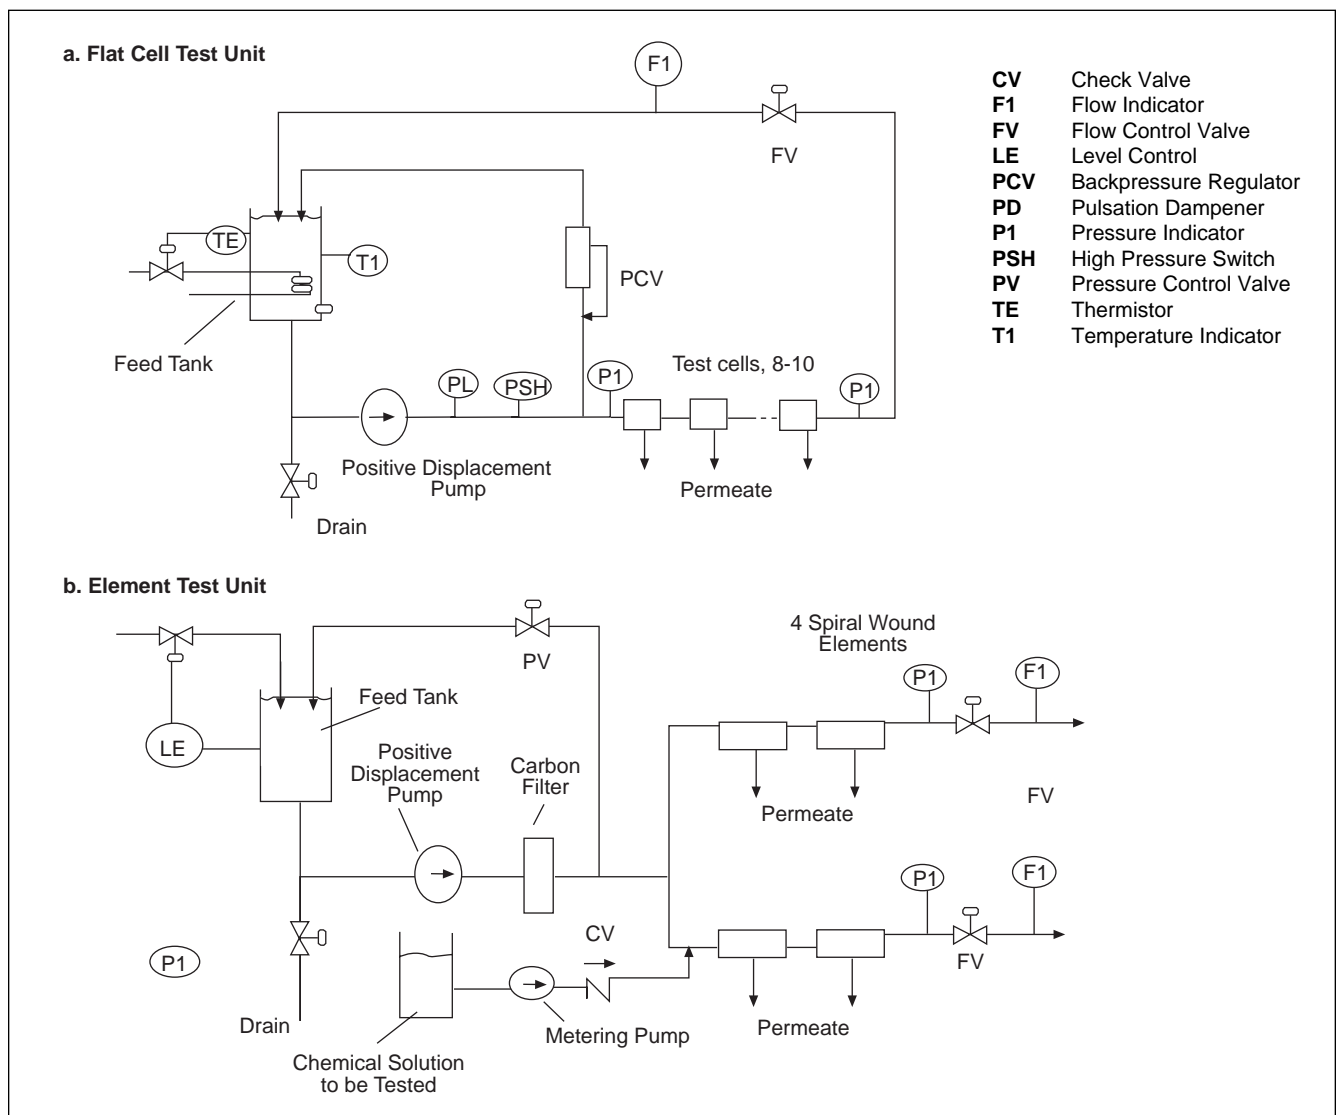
a. Flat Cell Test Unit

F1

FV

TE

T1

PCV

Feed Tank

PL

PSH

P1

Test cells, 8-10

P1

Positive Displacement Pump

Permeate

Drain

| | |
|---|---|
| **CV** | Check Valve |
| **F1** | Flow Indicator |
| **FV** | Flow Control Valve |
| **LE** | Level Control |
| **PCV** | Backpressure Regulator |
| **PD** | Pulsation Dampener |
| **P1** | Pressure Indicator |
| **PSH** | High Pressure Switch |
| **PV** | Pressure Control Valve |
| **TE** | Thermistor |
| **T1** | Temperature Indicator |

b. Element Test Unit

PV

4 Spiral Wound Elements

P1

F1

Feed Tank

LE

Positive Displacement Pump

Carbon Filter

Permeate

FV

P1

F1

P1

CV

FV

Drain

Metering Pump

Permeate

Chemical Solution to be Tested